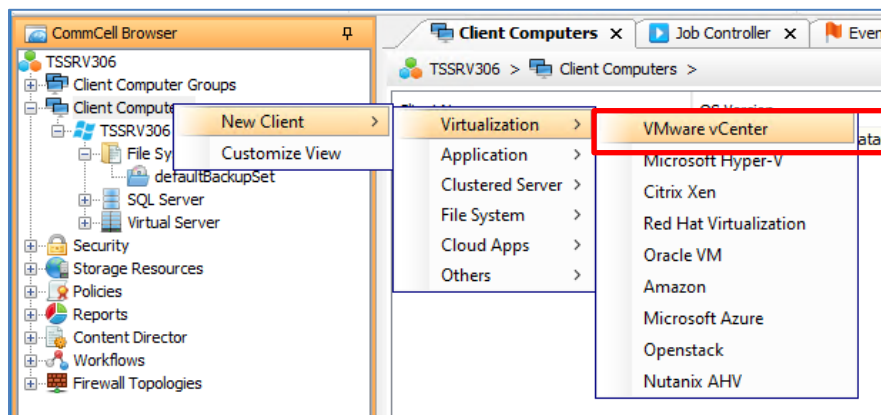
CommCell Browser
TSSRV306
Client Computer Groups
Client Compute
TSSRV306
File Sy
defaultBackupSet
SQL Server
Virtual Server
Security
Storage Resources
Policies
Reports
Content Director
Workflows
Firewall Topologies

New Client >
Customize View

Virtualization >
Application >
Clustered Server >
File System >
Cloud Apps >
Others >

VMware vCenter
Microsoft Hyper-V
Citrix Xen
Red Hat Virtualization
Oracle VM
Amazon
Microsoft Azure
Openstack
Nutanix AHV

Client Computers
Job Controller
Even

TSSRV306 > Client Computers >

OS Version
ata